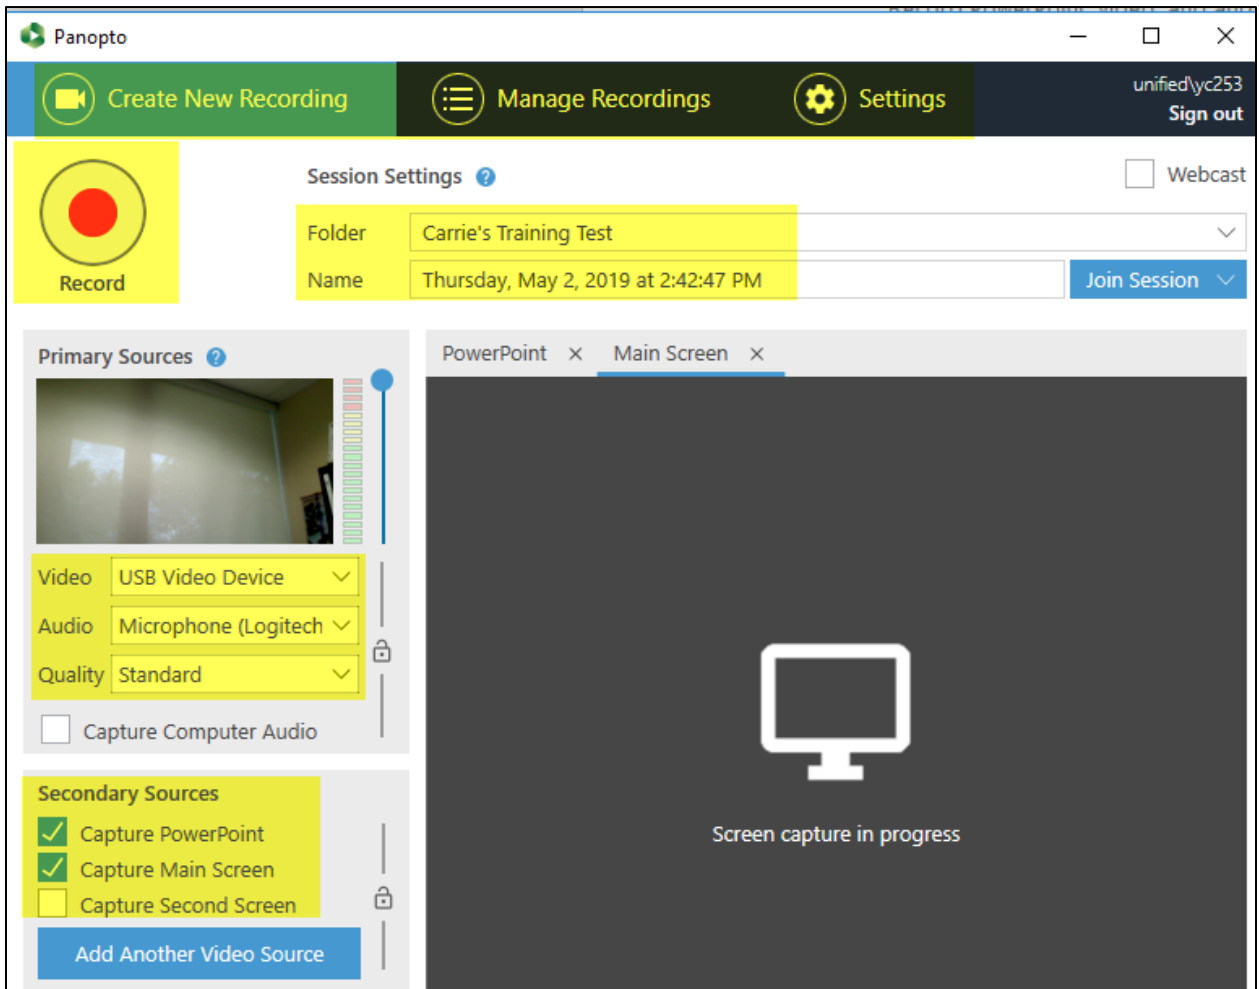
Panopto

Create New Recording
Manage Recordings
Settings
unified\yc253
Sign out

Record

Session Settings
Webcast
Folder Carrie's Training Test
Name Thursday, May 2, 2019 at 2:42:47 PM
Join Session

Primary Sources
Video USB Video Device
Audio Microphone (Logitech
Quality Standard
Capture Computer Audio

Secondary Sources
Capture PowerPoint
Capture Main Screen
Capture Second Screen
Add Another Video Source

PowerPoint ×
Main Screen ×

Screen capture in progress